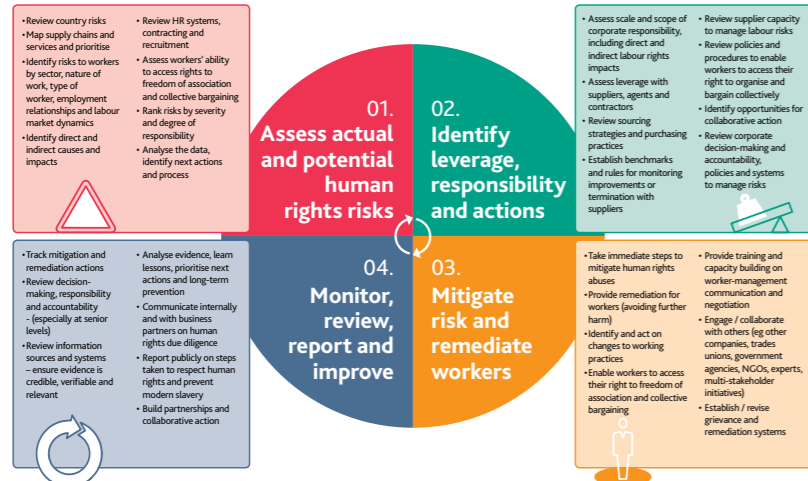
• Review country risks
• Map supply chains and services and prioritise
• Identify risks to workers by sector, nature of work, type of worker, employment relationships and labour market dynamics
• Identify direct and indirect causes and impacts

• Review HR systems, contracting and recruitment
• Assess workers' ability to access rights to freedom of association and collective bargaining
• Rank risks by severity and degree of responsibility
• Analyse the data, identify next actions and process

01.
Assess actual and potential human rights risks

02.
Identify leverage, responsibility and actions

• Assess scale and scope of corporate responsibility, including direct and indirect labour rights impacts
• Assess leverage with suppliers, agents and contractors
• Review sourcing strategies and purchasing practices
• Establish benchmarks and rules for monitoring improvements or termination with suppliers

• Review supplier capacity to manage labour risks
• Review policies and procedures to enable workers to access their right to organise and bargain collectively
• Identify opportunities for collaborative action
• Review corporate decision-making and accountability, policies and systems to manage risks

• Track mitigation and remediation actions
• Review decision-making, responsibility and accountability – (especially at senior levels)
• Review information sources and systems – ensure evidence is credible, verifiable and relevant

• Analyse evidence, learn lessons, prioritise next actions and long-term prevention
• Communicate internally and with business partners on human rights due diligence
• Report publicly on steps taken to respect human rights and prevent modern slavery
• Build partnerships and collaborative action

04.
Monitor, review, report and improve

03.
Mitigate risk and remediate workers

• Take immediate steps to mitigate human rights abuses
• Provide remediation for workers (avoiding further harm)
• Identify and act on changes to working practices
• Enable workers to access their right to freedom of association and collective bargaining

• Provide training and capacity building on worker-management communication and negotiation
• Engage / collaborate with others (eg other companies, trades unions, government agencies, NGOs, experts, multi-stakeholder initiatives)
• Establish / revise grievance and remediation systems